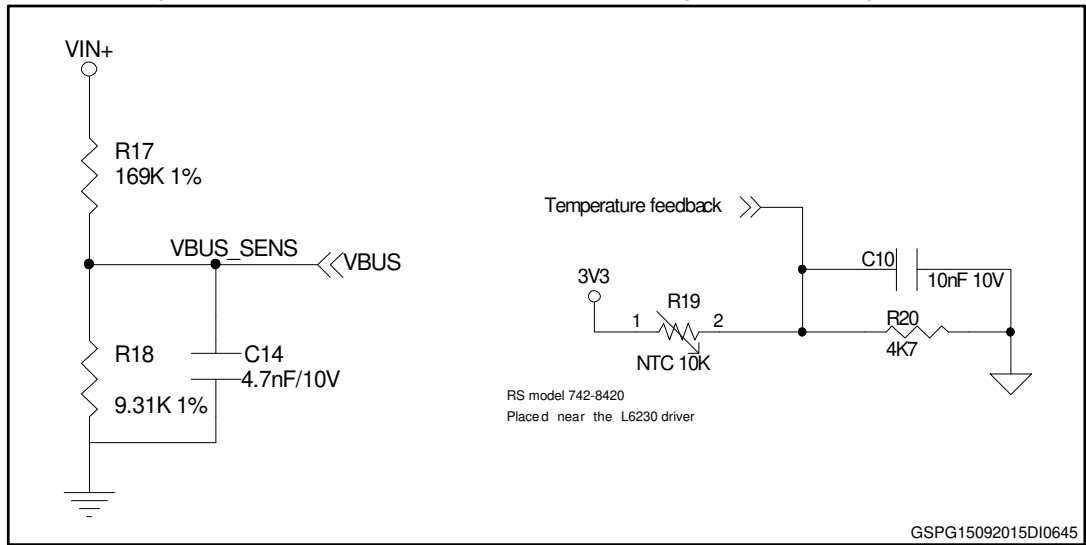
VIN+

R17
169K 1%

VBUS_SENS

VBUS

R18
9.31K 1%

C14
4.7nF/10V

Temperature feedback

C10
10nF 10V

3V3

R19

1

2

NTC 10K

R20
4K7

RS model 742-8420
Placed near the L6230 driver

GSPG15092015DI0645